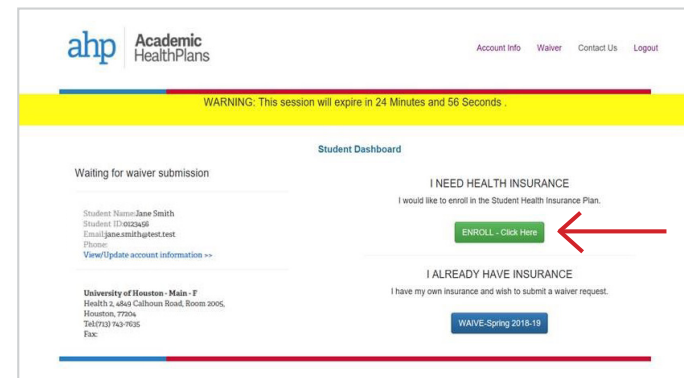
ahp Academic HealthPlans

Account Info Waiver Contact Us Logout

WARNING: This session will expire in 24 Minutes and 56 Seconds .

Student Dashboard

Waiting for waiver submission

Student Name:Jane Smith
Student ID:0123456
Email:jane.smith@test.test
Phone:
View/Update account information >>

University of Houston - Main - F
Health 2, 4849 Calhoun Road, Room 2005,
Houston, 77204
Tel:(713) 743-7635
Fax:

I NEED HEALTH INSURANCE

I would like to enroll in the Student Health Insurance Plan.

ENROLL - Click Here

I ALREADY HAVE INSURANCE

I have my own insurance and wish to submit a waiver request.

WAIVE-Spring 2018-19